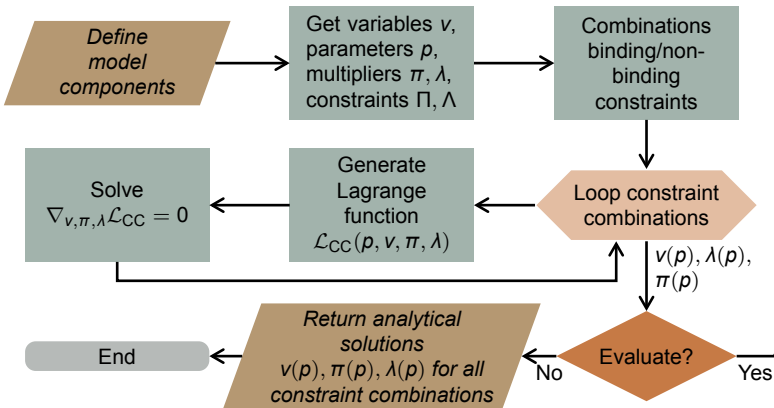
Define model components

Get variables $v$, parameters $p$, multipliers $\pi, \lambda$, constraints $\Pi, \Lambda$

Combinations binding/non-binding constraints

Solve $\nabla_{v,\pi,\lambda}\mathcal{L}_{\mathrm{CC}} = 0$

Generate Lagrange function $\mathcal{L}_{\mathrm{CC}}(p, v, \pi, \lambda)$

Loop constraint combinations

$v(p), \lambda(p), \pi(p)$

End

Return analytical solutions $v(p), \pi(p), \lambda(p)$ for all constraint combinations

No

Evaluate?

Yes